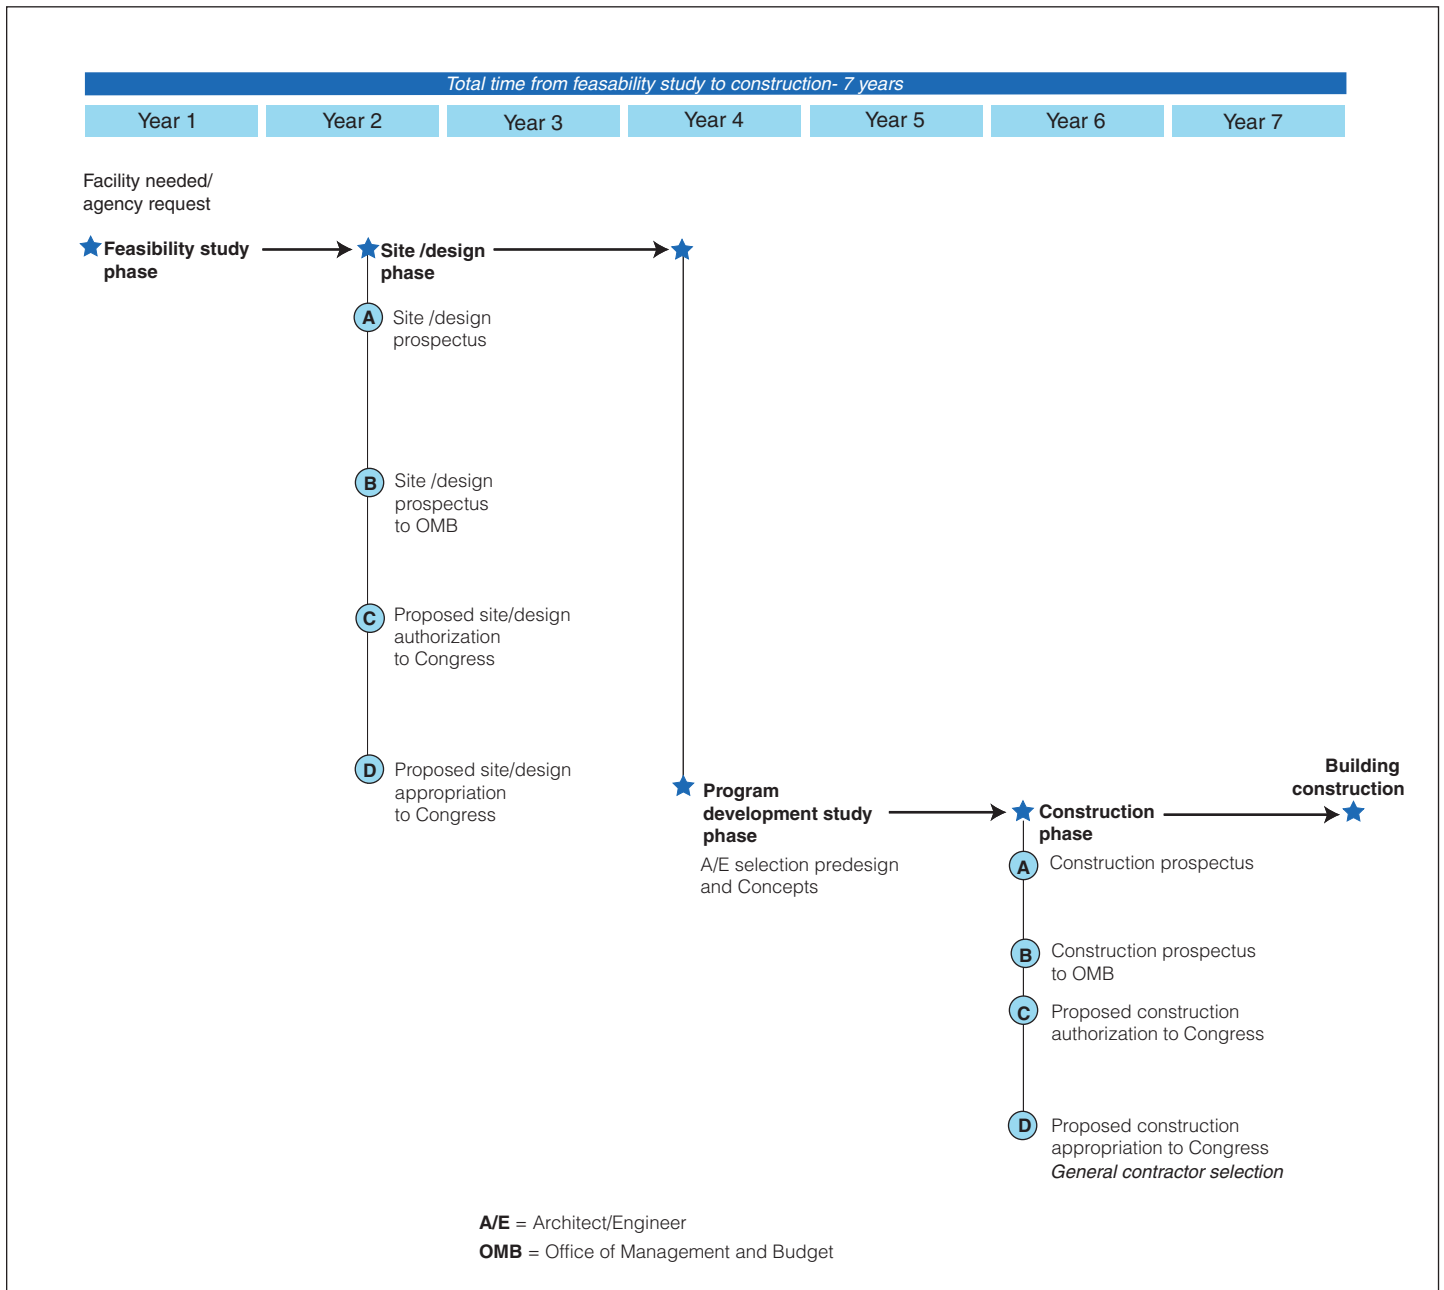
Total time from feasability study to construction- 7 years

| Year 1 | Year 2 | Year 3 | Year 4 | Year 5 | Year 6 | Year 7 |
|---|---|---|---|---|---|---|

Facility needed/ agency request

Feasibility study phase

Site /design phase

A Site /design prospectus

B Site /design prospectus to OMB

C Proposed site/design authorization to Congress

D Proposed site/design appropriation to Congress

Program development study phase

A/E selection predesign and Concepts

Construction phase

A Construction prospectus

B Construction prospectus to OMB

C Proposed construction authorization to Congress

D Proposed construction appropriation to Congress
*General contractor selection*

Building construction

**A/E** = Architect/Engineer
**OMB** = Office of Management and Budget